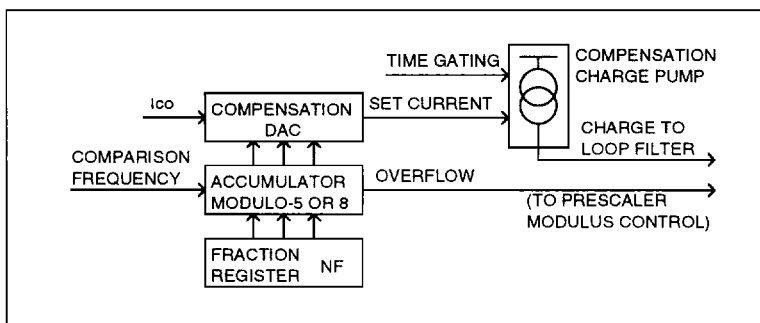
TIME GATING

COMPENSATION CHARGE PUMP

Ico

COMPENSATION DAC

SET CURRENT

CHARGE TO LOOP FILTER

COMPARISON FREQUENCY

ACCUMULATOR MODULO-5 OR 8

OVERFLOW

(TO PRESCALER MODULUS CONTROL)

FRACTION REGISTER NF